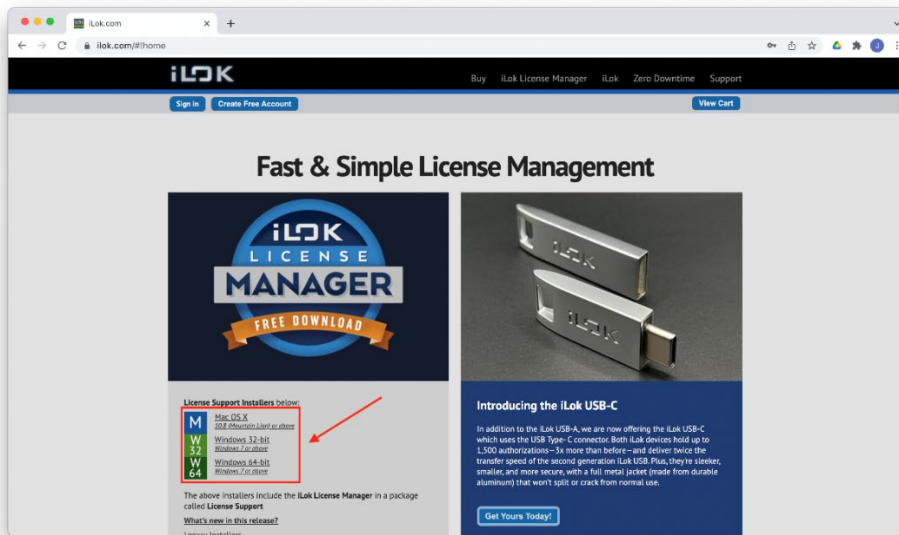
iLok.com

ilok.com/#!home

iLOK

Buy iLok License Manager iLok Zero Downtime Support

Sign In Create Free Account View Cart

Fast & Simple License Management

iLOK LICENSE MANAGER FREE DOWNLOAD

License Support Installers below:

M Mac OS X
10.8 (Mountain Lion) or above

W 32 Windows 32-bit
Windows 7 or above

W 64 Windows 64-bit
Windows 7 or above

The above installers include the iLok License Manager in a package called License Support

What's new in this release?

iLOK iLOK

Introducing the iLok USB-C

In addition to the iLok USB-A, we are now offering the iLok USB-C which uses the USB Type- C connector. Both iLok devices hold up to 1,500 authorizations—3x more than before—and deliver twice the transfer speed of the second generation iLok USB. Plus, they're sleeker, smaller, and more secure, with a full metal jacket (made from durable aluminum) that won't split or crack from normal use.

Get Yours Today!